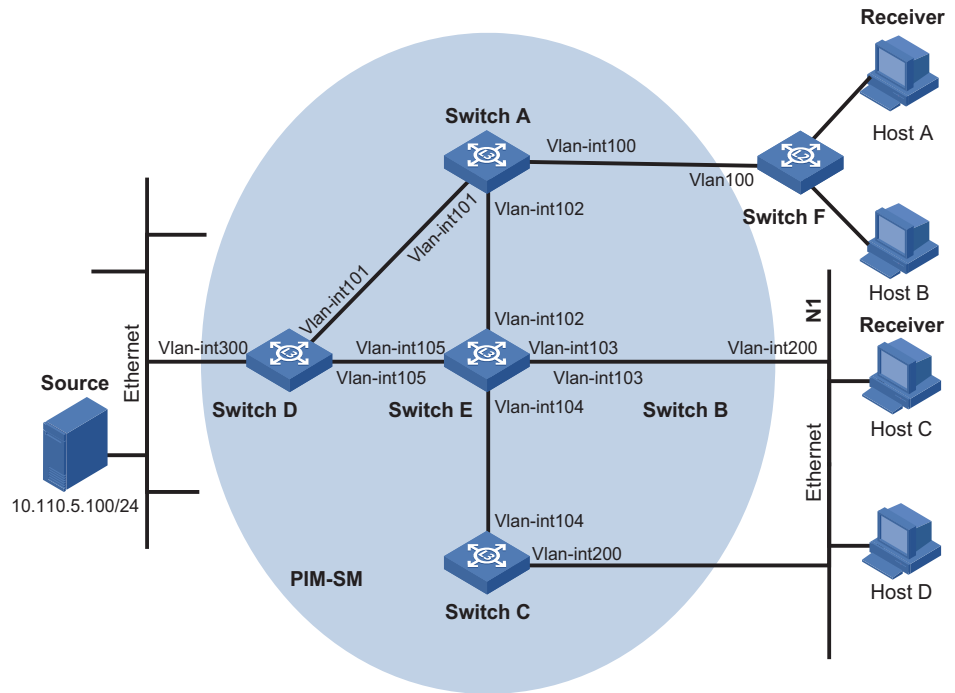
Receiver
Host A
Switch A
Vlan-int100
Vlan100
Switch F
Vlan-int102
Vlan-int101
Host B
Ethernet
Vlan-int101
N1
Receiver
Vlan-int102
Vlan-int300
Vlan-int105
Vlan-int103
Vlan-int200
Source
Vlan-int105
Vlan-int103
Host C
Switch D
Switch E
Vlan-int104
Switch B
Ethernet
10.110.5.100/24
Vlan-int104
Vlan-int200
Host D
PIM-SM
Switch C